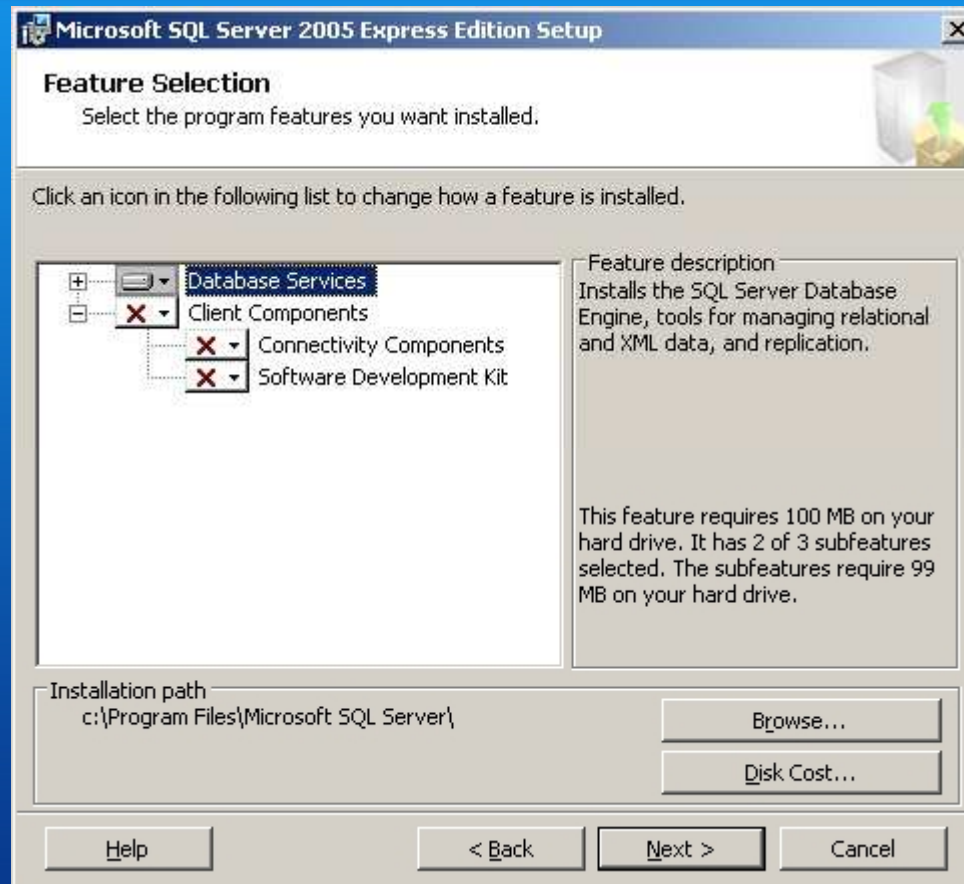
Microsoft SQL Server 2005 Express Edition Setup

Feature Selection
Select the program features you want installed.

Click an icon in the following list to change how a feature is installed.

Database Services
Client Components
Connectivity Components
Software Development Kit

Feature description
Installs the SQL Server Database Engine, tools for managing relational and XML data, and replication.

This feature requires 100 MB on your hard drive. It has 2 of 3 subfeatures selected. The subfeatures require 99 MB on your hard drive.

Installation path
c:\Program Files\Microsoft SQL Server\

Browse...

Disk Cost...

Help

< Back

Next >

Cancel